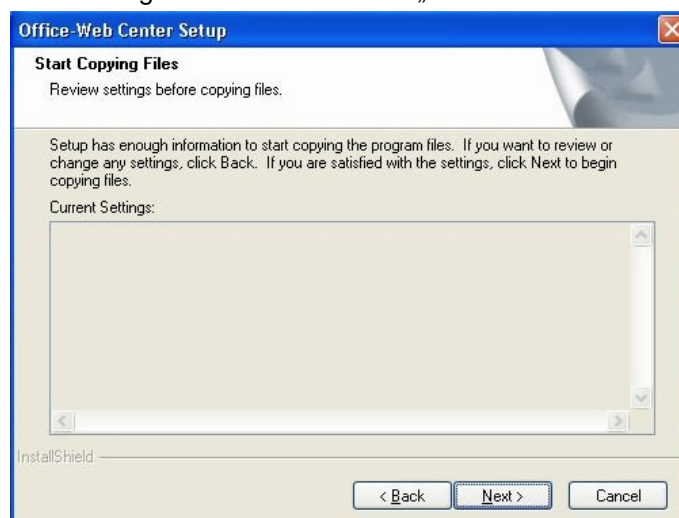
Office-Web Center Setup

Start Copying Files

Review settings before copying files.

Setup has enough information to start copying the program files. If you want to review or change any settings, click Back. If you are satisfied with the settings, click Next to begin copying files.

Current Settings:

InstallShield

< Back

Next >

Cancel